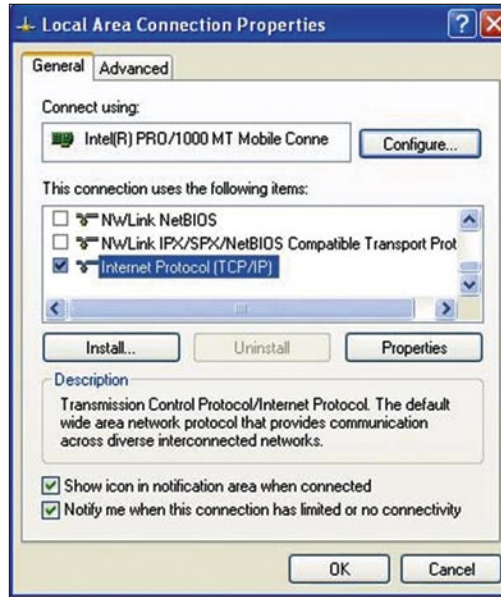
Local Area Connection Properties

General | Advanced

Connect using:

Intel(R) PRO/1000 MT Mobile Conne

Configure...

This connection uses the following items:

NWLink NetBIOS
NWLink IPX/SPX/NetBIOS Compatible Transport Prot
Internet Protocol (TCP/IP)

Install... | Uninstall | Properties

Description

Transmission Control Protocol/Internet Protocol. The default wide area network protocol that provides communication across diverse interconnected networks.

Show icon in notification area when connected
Notify me when this connection has limited or no connectivity

OK | Cancel